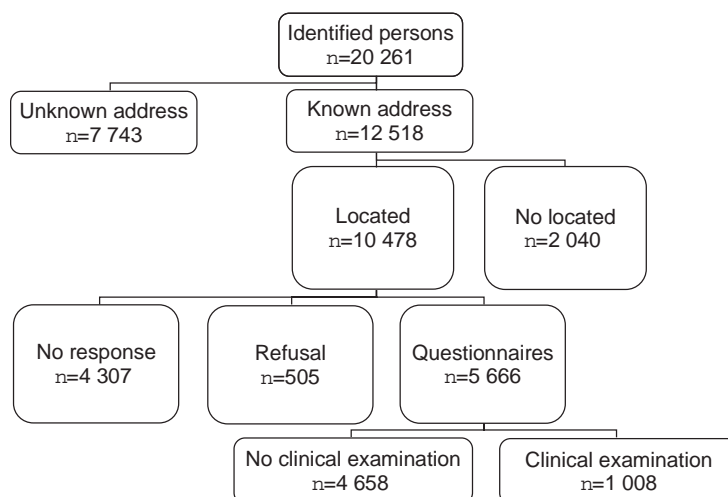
Identified persons
n=20 261

Unknown address
n=7 743

Known address
n=12 518

Located
n=10 478

No located
n=2 040

No response
n=4 307

Refusal
n=505

Questionnaires
n=5 666

No clinical examination
n=4 658

Clinical examination
n=1 008